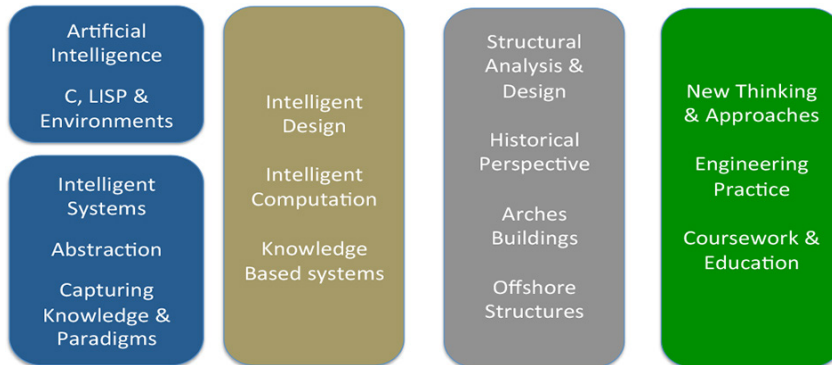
Artificial Intelligence

C, LISP & Environments

Intelligent Systems

Abstraction

Capturing Knowledge & Paradigms

Intelligent Design

Intelligent Computation

Knowledge Based systems

Structural Analysis & Design

Historical Perspective

Arches Buildings

Offshore Structures

New Thinking & Approaches

Engineering Practice

Coursework & Education